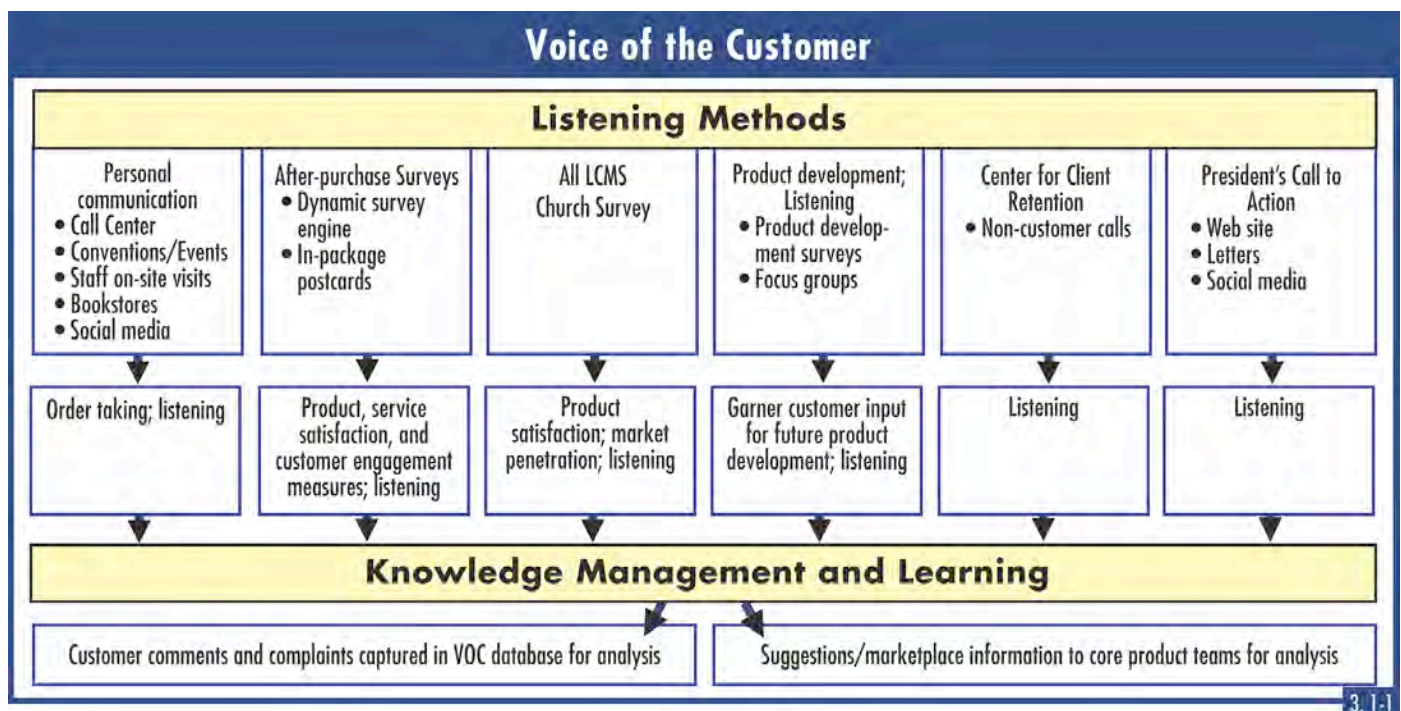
Voice of the Customer

Listening Methods

Personal communication
• Call Center
• Conventions/Events
• Staff on-site visits
• Bookstores
• Social media

After-purchase Surveys
• Dynamic survey engine
• In-package postcards

All LCMS Church Survey

Product development; Listening
• Product development surveys
• Focus groups

Center for Client Retention
• Non-customer calls

President's Call to Action
• Web site
• Letters
• Social media

Order taking; listening

Product, service satisfaction, and customer engagement measures; listening

Product satisfaction; market penetration; listening

Garner customer input for future product development; listening

Listening

Listening

Knowledge Management and Learning

Customer comments and complaints captured in VOC database for analysis

Suggestions/marketplace information to core product teams for analysis

3.1-1